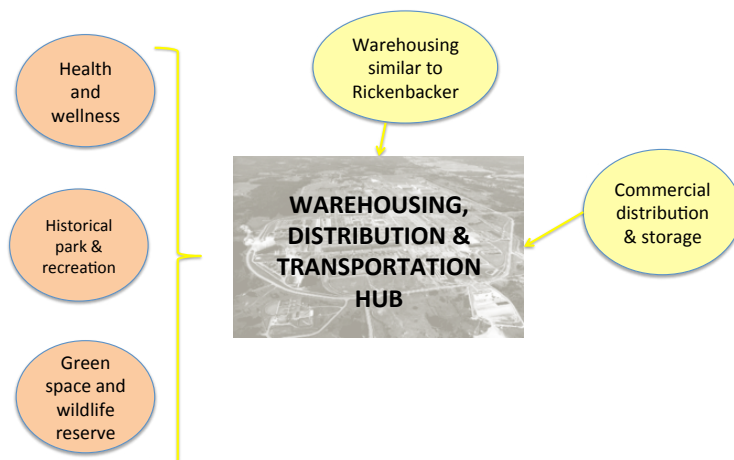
Health and wellness

Historical park & recreation

Green space and wildlife reserve

Warehousing similar to Rickenbacker

WAREHOUSING, DISTRIBUTION & TRANSPORTATION HUB

Commercial distribution & storage